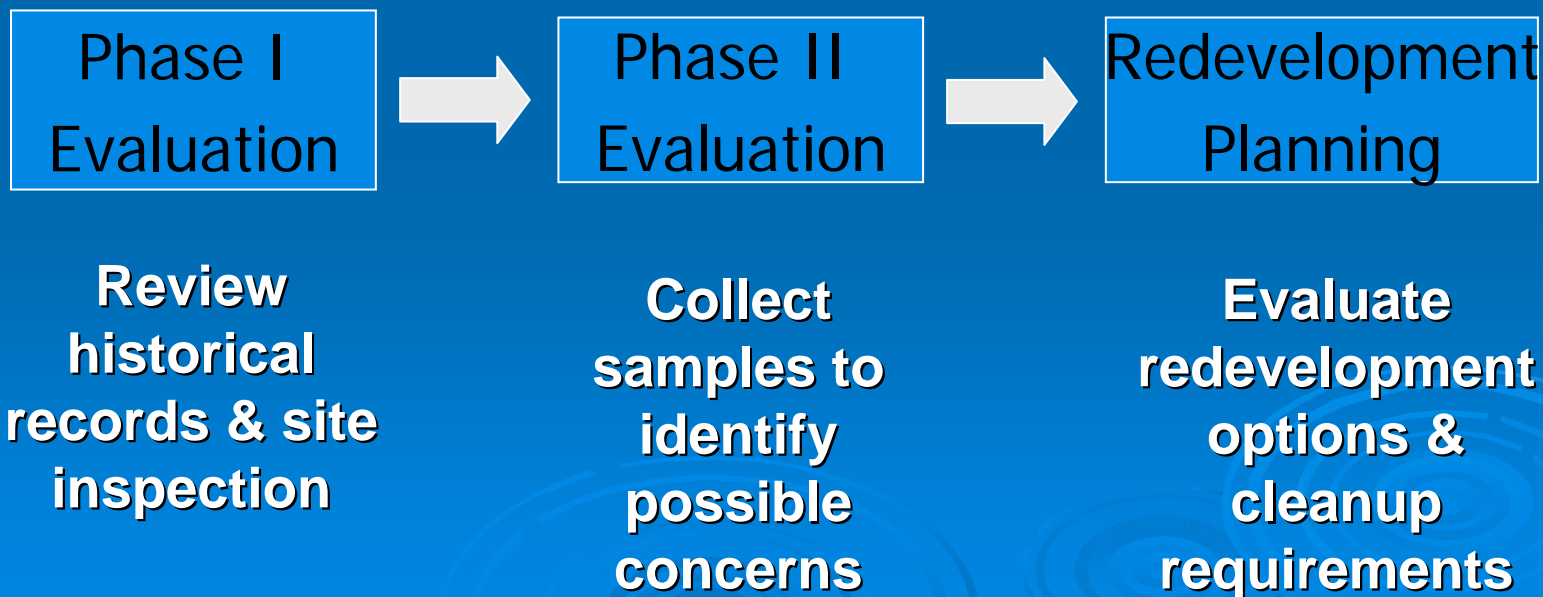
Phase I Evaluation

Phase II Evaluation

Redevelopment Planning

Review historical records & site inspection

Collect samples to identify possible concerns

Evaluate redevelopment options & cleanup requirements